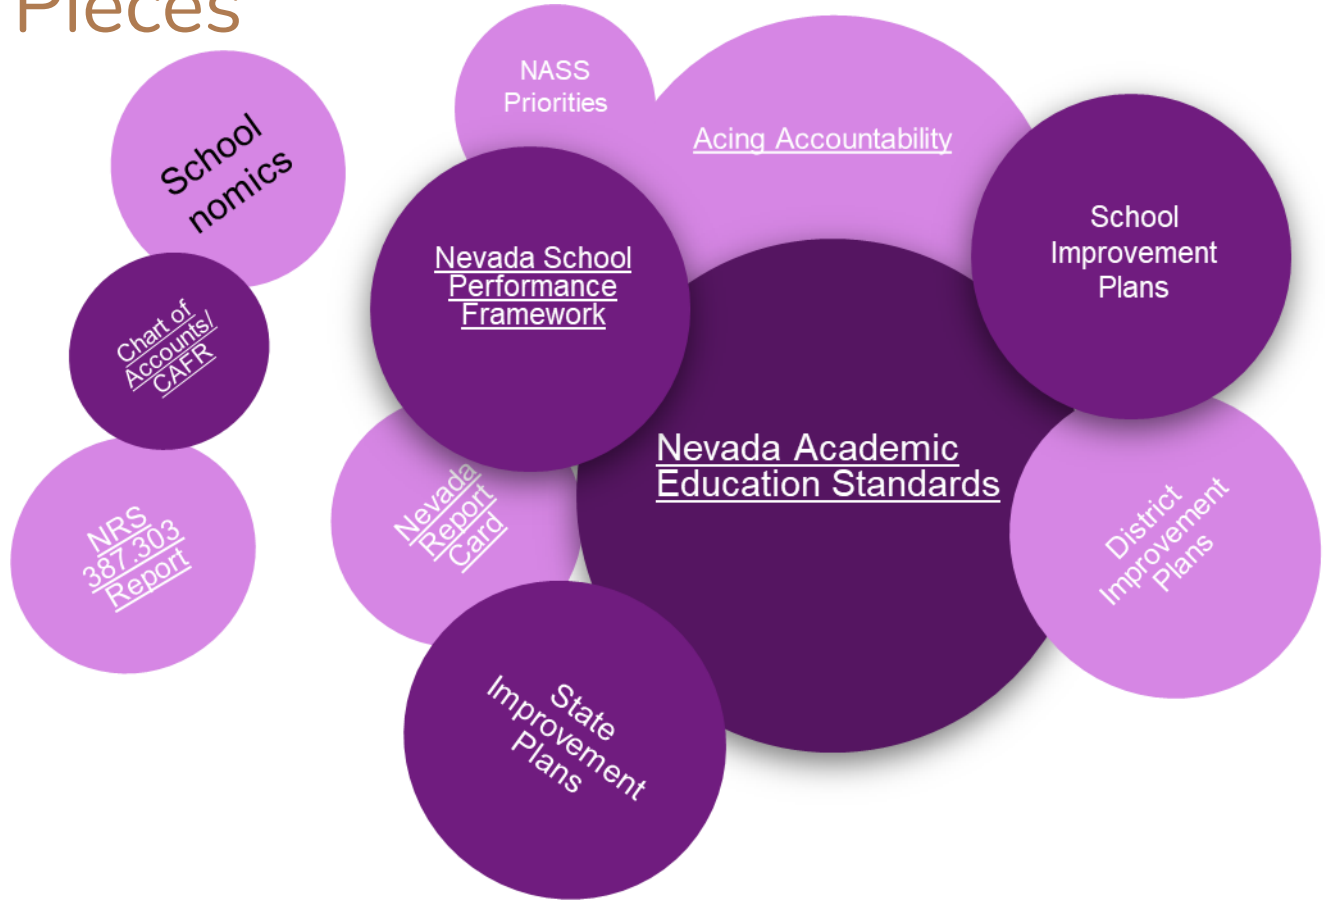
Pieces

NASS Priorities

Acing Accountability

School nomics

Nevada School Performance Framework

School Improvement Plans

Chart of Accounts/ CAFR

Nevada Academic Education Standards

NRS 387.303 Report

Nevada Report Card

District Improvement Plans

State Improvement Plans